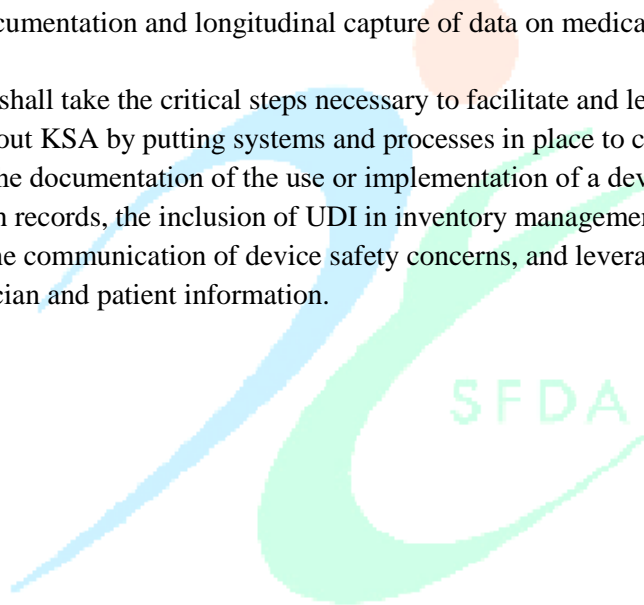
ocumentation and longitudinal capture of data on medica

shall take the critical steps necessary to facilitate and le out KSA by putting systems and processes in place to c he documentation of the use or implementation of a dev n records, the inclusion of UDI in inventory managemen he communication of device safety concerns, and levera cian and patient information.

SFDA